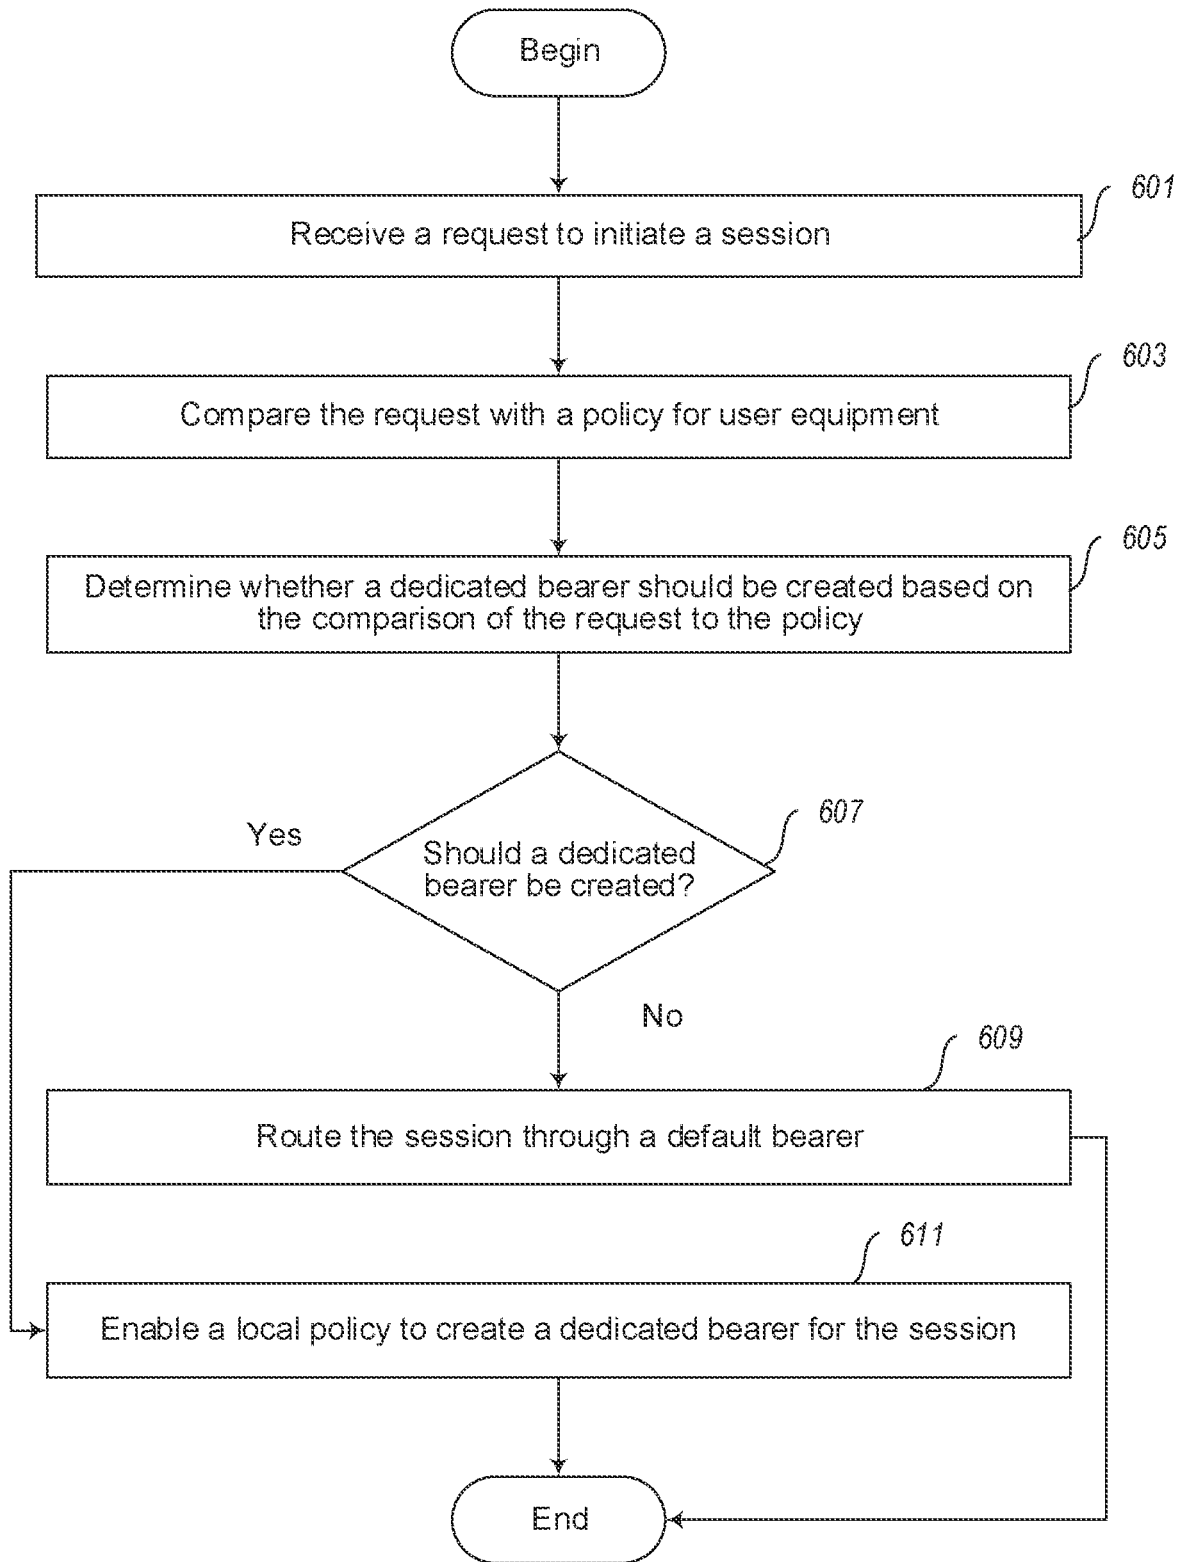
Begin

601

Receive a request to initiate a session

603

Compare the request with a policy for user equipment

605

Determine whether a dedicated bearer should be created based on the comparison of the request to the policy

607

Yes

Should a dedicated bearer be created?

No

609

Route the session through a default bearer

611

Enable a local policy to create a dedicated bearer for the session

End